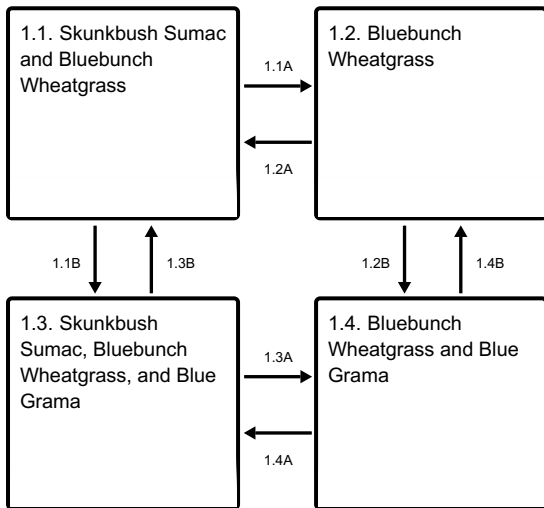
1.1. Skunkbush Sumac and Bluebunch Wheatgrass

1.1A

1.2A

1.2. Bluebunch Wheatgrass

1.1B

1.3B

1.2B

1.4B

1.3. Skunkbush Sumac, Bluebunch Wheatgrass, and Blue Grama

1.3A

1.4A

1.4. Bluebunch Wheatgrass and Blue Grama